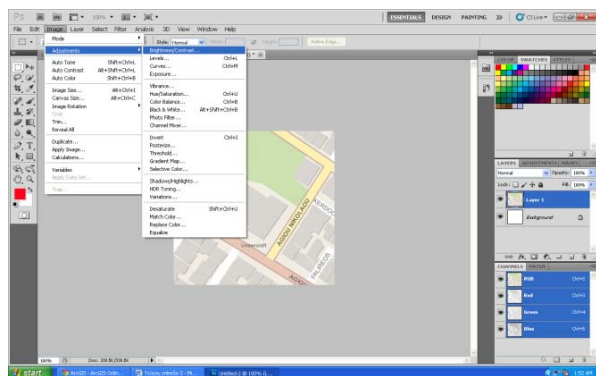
Ps 100% ESSENTIALS DESIGN PAINTING >> CS Live
File Edit Image Layer Select Filter Analysis 3D View Window Help
Style: Normal Width: Height: Refine Edge...

Mode
Adjustments
Auto Tone Shift+Ctrl+L
Auto Contrast Alt+Shift+Ctrl+L
Auto Color Shift+Ctrl+B
Image Size... Alt+Ctrl+I
Canvas Size... Alt+Ctrl+C
Image Rotation
Crop
Trim...
Reveal All
Duplicate...
Apply Image...
Calculations...
Variables
Apply Data Set...
Trap...

Brightness/Contrast...
Levels... Ctrl+L
Curves... Ctrl+M
Exposure...
Vibrance...
Hue/Saturation... Ctrl+U
Color Balance... Ctrl+B
Black & White... Alt+Shift+Ctrl+B
Photo Filter...
Channel Mixer...
Invert Ctrl+I
Posterize...
Threshold...
Gradient Map...
Selective Color...
Shadows/Highlights...
HDR Toning...
Variations...
Desaturate Shift+Ctrl+U
Match Color...
Replace Color...
Equalize

COLOR SWATCHES STYLES
LAYERS ADJUSTMENTS MASKS
Normal Opacity: 100%
Lock: Fill: 100%
Layer 1
Background
CHANNELS PATHS
RGB Ctrl+2
Red Ctrl+3
Green Ctrl+4
Blue Ctrl+5

100% Doc: 204.8K/204.8K
start ArcGIS - ArcGIS Onlin... TriGlobe... Untitled-2 @ 100% (L... 1:52 AM